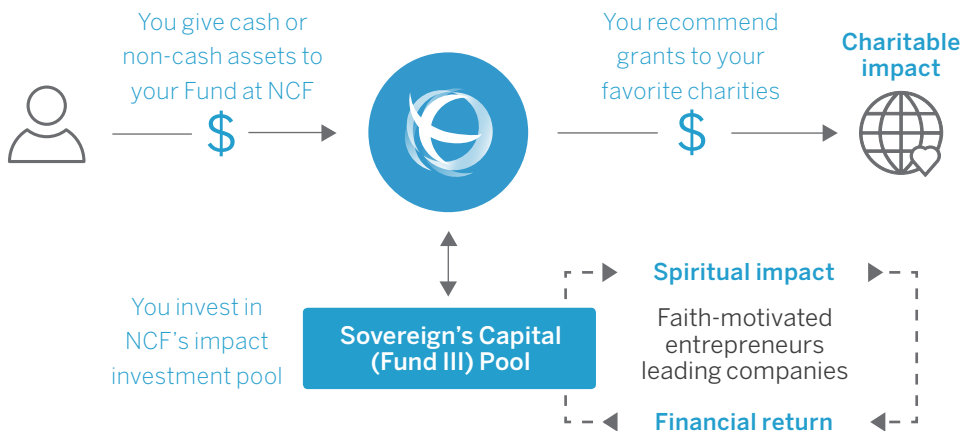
You give cash or non-cash assets to your Fund at NCF

$

You recommend grants to your favorite charities

$

Charitable impact

You invest in NCF's impact investment pool

Sovereign's Capital (Fund III) Pool

Spiritual impact

Faith-motivated entrepreneurs leading companies

Financial return